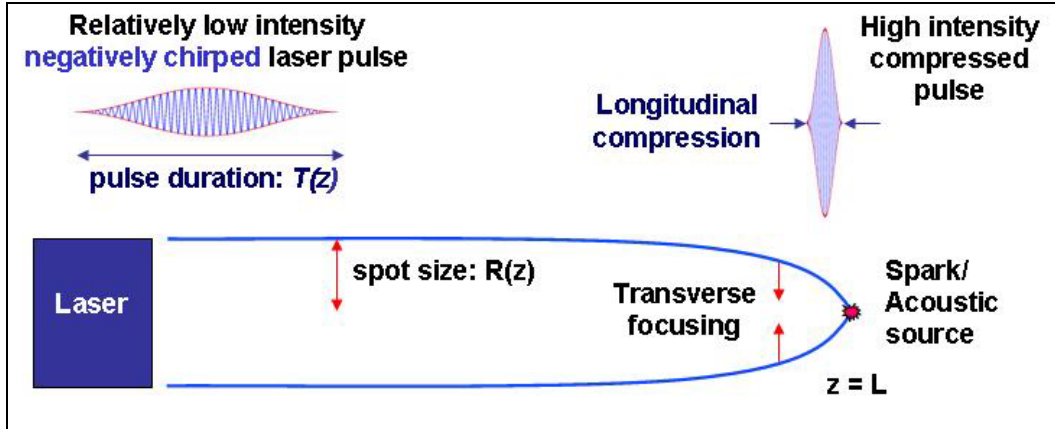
Relatively low intensity
negatively chirped laser pulse

pulse duration: $T(z)$

High intensity compressed pulse

Longitudinal compression

Laser

spot size: R(z)

Transverse focusing

Spark/ Acoustic source

z = L